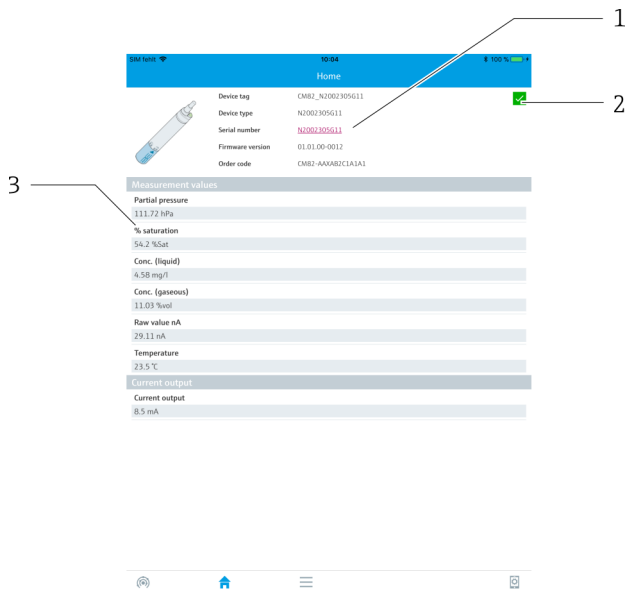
1

2

3

SIM fehlt

10:04

100 %

Home

Device tag CM82_N20023O5G11

Device type N20023O5G11

Serial number N20023O5G11

Firmware version 01.01.00-0012

Order code CM82-AAXAB2C1A1A1

Measurement values

Partial pressure

111.72 hPa

% saturation

54.2 %Sat

Conc. (liquid)

4.58 mg/l

Conc. (gaseous)

11.03 %vol

Raw value nA

29.11 nA

Temperature

23.5 °C

Current output

Current output

8.5 mA